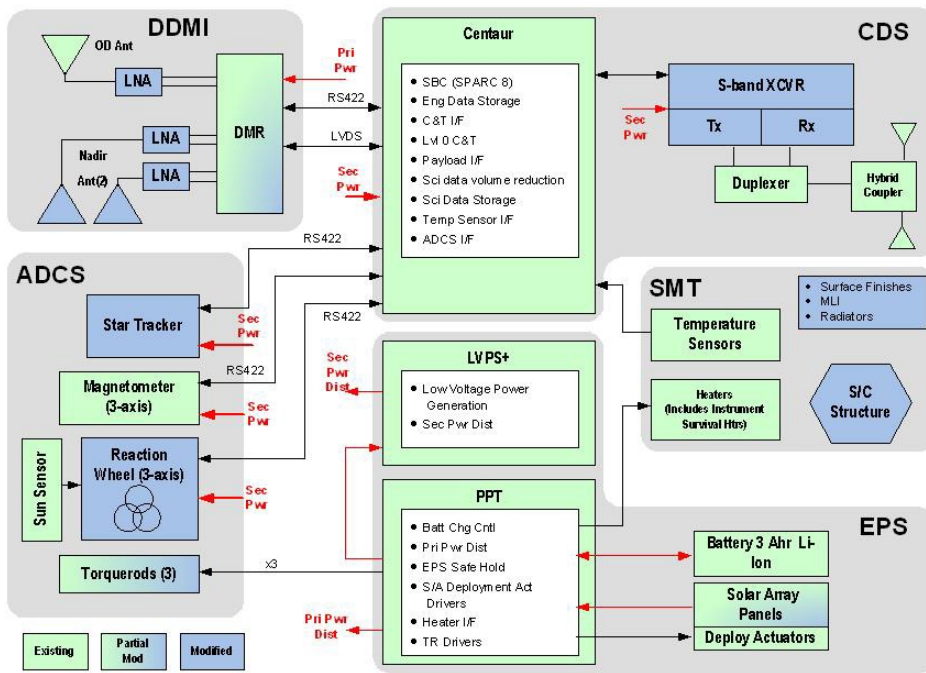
DDMI

OD Ant

LNA

Pri Pwr

DMR

LNA

LNA

Nadir Ant(2)

RS422

LVDS

Sec Pwr

Centaur

- SBC (SPARC 8)
- Eng Data Storage
- C&T I/F
- Lvl 0 C&T
- Payload I/F
- Sci data volume reduction
- Sci Data Storage
- Temp Sensor I/F
- ADCS I/F

CDS

S-band XCVR

Sec Pwr

Tx

Rx

Duplexer

Hybrid Coupler

RS422

ADCS

Star Tracker

Sec Pwr

RS422

RS422

Magnetometer (3-axis)

Sec Pwr

Sun Sensor

Reaction Wheel (3-axis)

Sec Pwr

Torquerods (3)

x3

SMT

- Surface Finishes
- MLI
- Radiators

Temperature Sensors

Sec Pwr Dist

LVPS+

- Low Voltage Power Generation
- Sec Pwr Dist

Heaters (Includes Instrument Survival Htrs)

S/C Structure

PPT

- Batt Chg Cntl
- Pri Pwr Dist
- EPS Safe Hold
- S/A Deployment Act Drivers
- Heater I/F
- TR Drivers

EPS

Battery 3 Ahr Li-Ion

Solar Array Panels

Deploy Actuators

Pri Pwr Dist

Existing

Partial Mod

Modified